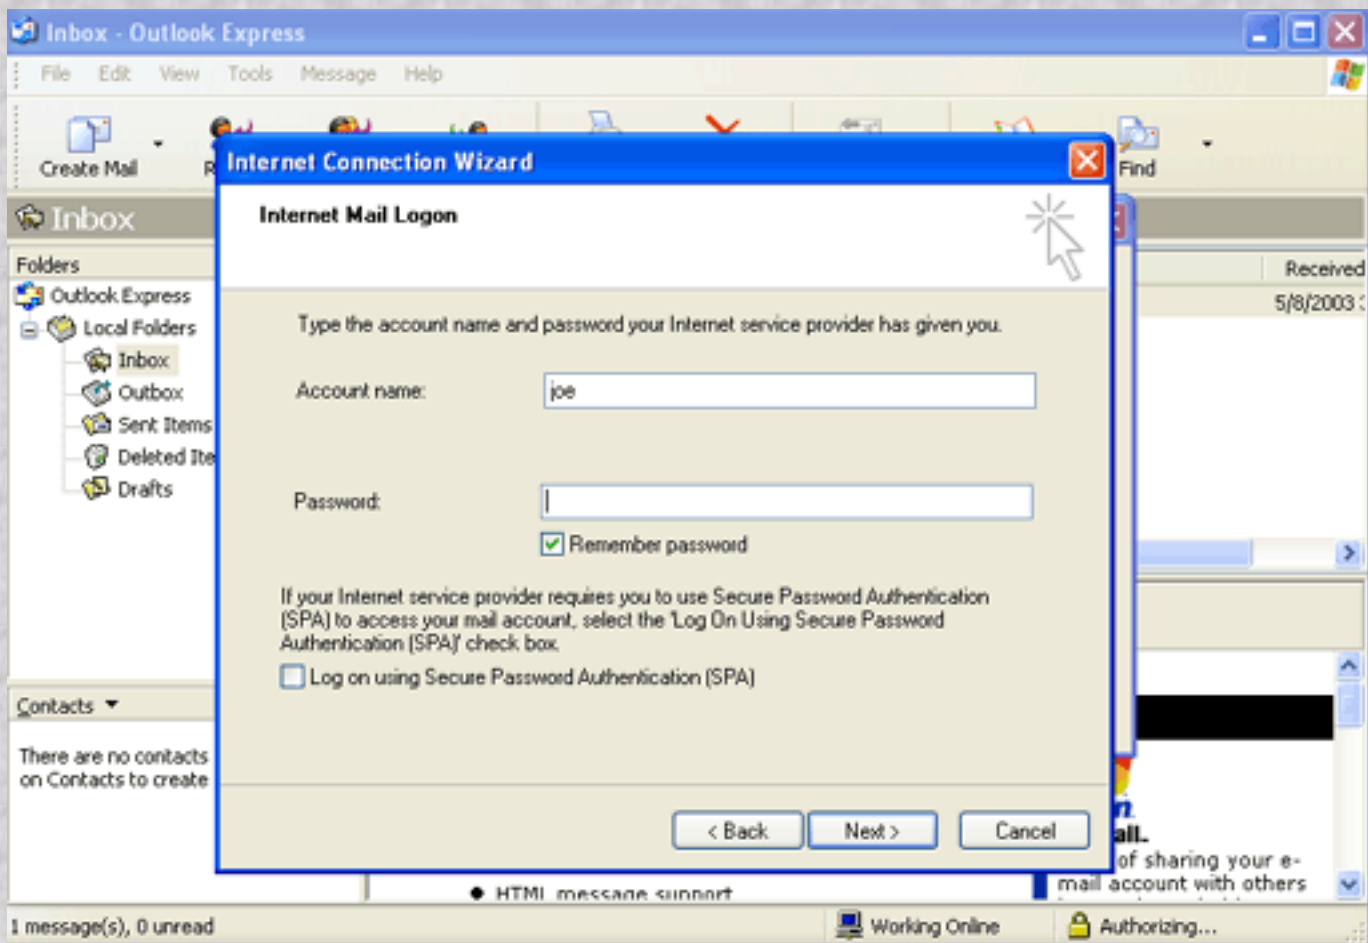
Inbox - Outlook Express

File Edit View Tools Message Help

Create Mail R

Find

Inbox

Folders

Outlook Express
Local Folders
Inbox
Outbox
Sent Items
Deleted Ite
Drafts

Received
5/8/2003

Contacts

There are no contacts
on Contacts to create

Internet Connection Wizard

Internet Mail Logon

Type the account name and password your Internet service provider has given you.

Account name: joe

Password:

Remember password

If your Internet service provider requires you to use Secure Password Authentication (SPA) to access your mail account, select the 'Log On Using Secure Password Authentication (SPA)' check box.

Log on using Secure Password Authentication (SPA)

< Back Next > Cancel

ail.
of sharing your e-mail account with others

HTML message support

1 message(s), 0 unread

Working Online

Authorizing...